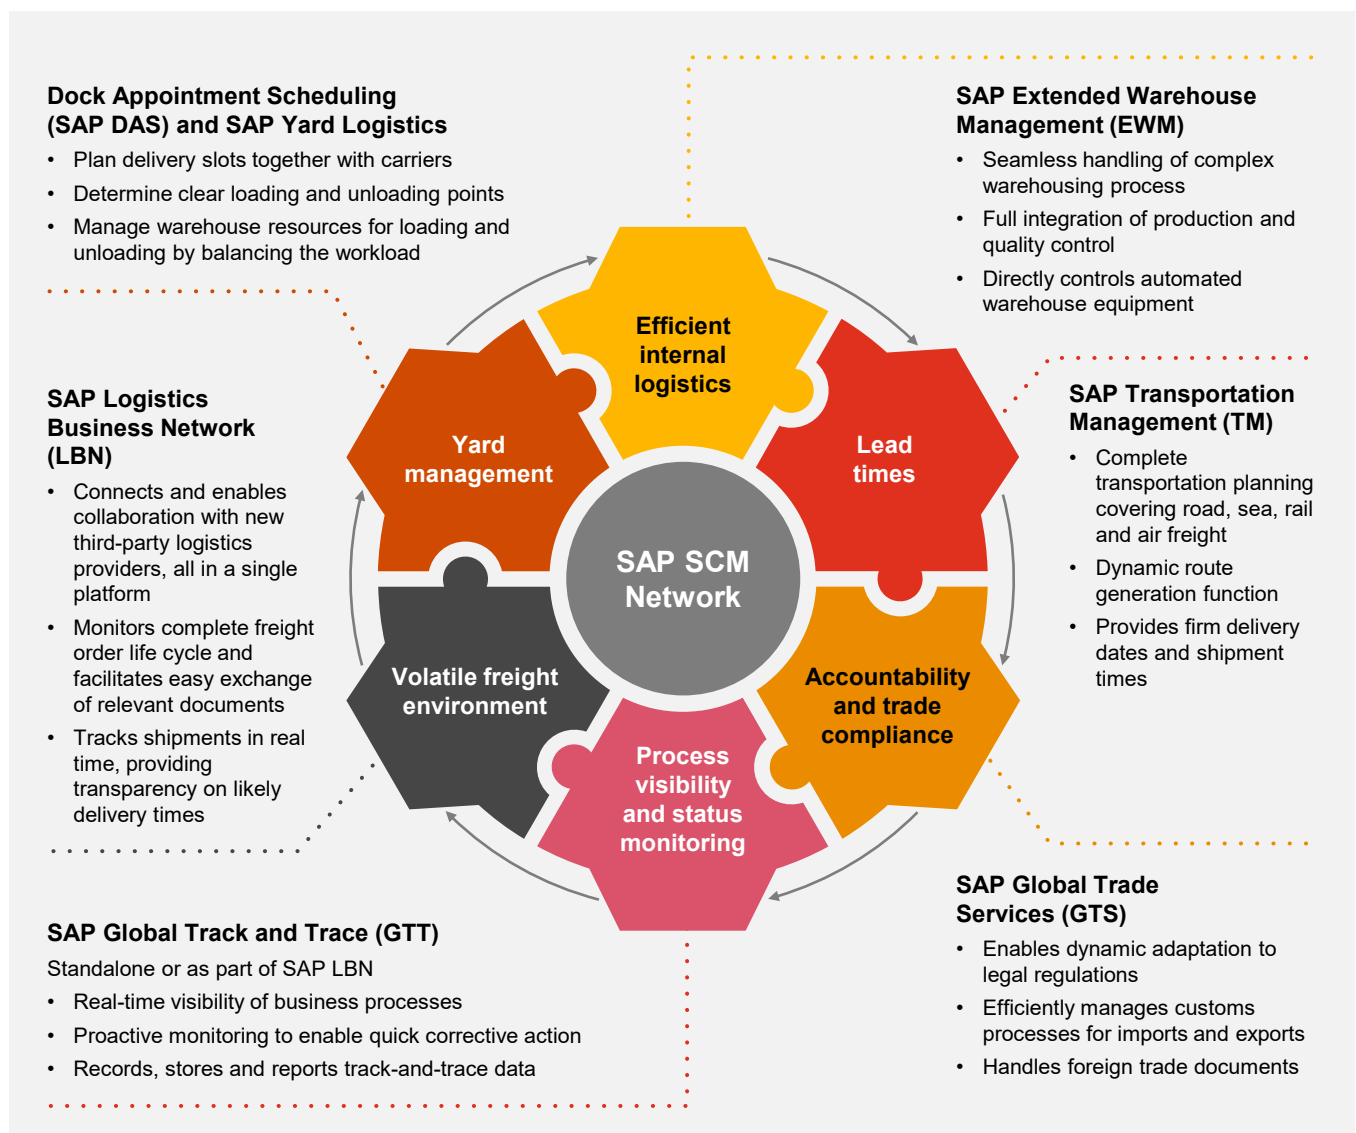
**Dock Appointment Scheduling (SAP DAS) and SAP Yard Logistics**
- Plan delivery slots together with carriers
- Determine clear loading and unloading points
- Manage warehouse resources for loading and unloading by balancing the workload

**SAP Extended Warehouse Management (EWM)**
- Seamless handling of complex warehousing process
- Full integration of production and quality control
- Directly controls automated warehouse equipment

**SAP Logistics Business Network (LBN)**
- Connects and enables collaboration with new third-party logistics providers, all in a single platform
- Monitors complete freight order life cycle and facilitates easy exchange of relevant documents
- Tracks shipments in real time, providing transparency on likely delivery times

Efficient internal logistics

Yard management

Lead times

SAP SCM Network

Volatile freight environment

Accountability and trade compliance

Process visibility and status monitoring

**SAP Transportation Management (TM)**
- Complete transportation planning covering road, sea, rail and air freight
- Dynamic route generation function
- Provides firm delivery dates and shipment times

**SAP Global Trade Services (GTS)**
- Enables dynamic adaptation to legal regulations
- Efficiently manages customs processes for imports and exports
- Handles foreign trade documents

**SAP Global Track and Trace (GTT)**
Standalone or as part of SAP LBN
- Real-time visibility of business processes
- Proactive monitoring to enable quick corrective action
- Records, stores and reports track-and-trace data